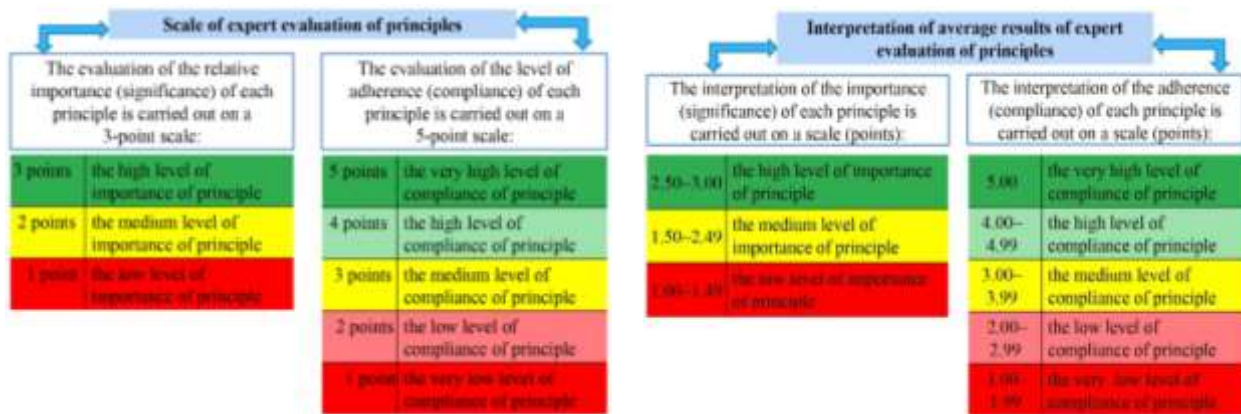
Scale of expert evaluation of principles

The evaluation of the relative importance (significance) of each principle is carried out on a 3-point scale:

| | |
|---|---|
| 3 points | the high level of importance of principle |
| 2 points | the medium level of importance of principle |
| 1 point | the low level of importance of principle |

The evaluation of the level of adherence (compliance) of each principle is carried out on a 5-point scale:

| | |
|---|---|
| 5 points | the very high level of compliance of principle |
| 4 points | the high level of compliance of principle |
| 3 points | the medium level of compliance of principle |
| 2 points | the low level of compliance of principle |
| 1 point | the very low level of compliance of principle |

Interpretation of average results of expert evaluation of principles

The interpretation of the importance (significance) of each principle is carried out on a scale (points):

| | |
|---|---|
| 2.50–3.00 | the high level of importance of principle |
| 1.50–2.49 | the medium level of importance of principle |
| 1.00–1.49 | the low level of importance of principle |

The interpretation of the adherence (compliance) of each principle is carried out on a scale (points):

| | |
|---|---|
| 5.00 | the very high level of compliance of principle |
| 4.00–4.99 | the high level of compliance of principle |
| 3.00–3.99 | the medium level of compliance of principle |
| 2.00–2.99 | the low level of compliance of principle |
| 1.00–1.99 | the very low level of compliance of principle |